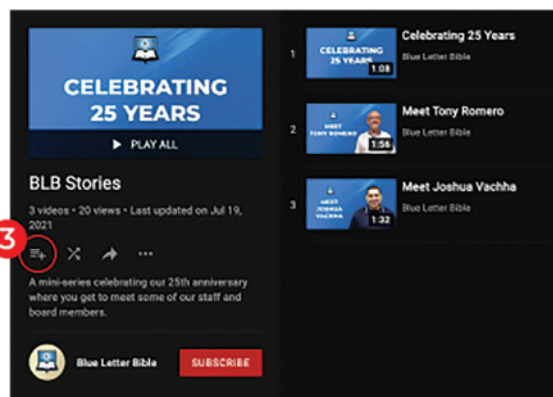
CELEBRATING 25 YEARS

PLAY ALL

BLB Stories

3 videos • 20 views • Last updated on Jul 19, 2021

3

A mini-series celebrating our 25th anniversary where you get to meet some of our staff and board members.

Blue Letter Bible

SUBSCRIBE

1

CELEBRATING 25 YEARS

1:08

Celebrating 25 Years

Blue Letter Bible

2

MEET TONY ROMERO

1:56

Meet Tony Romero

Blue Letter Bible

3

MEET JOSHUA VACHHA

1:32

Meet Joshua Vachha

Blue Letter Bible